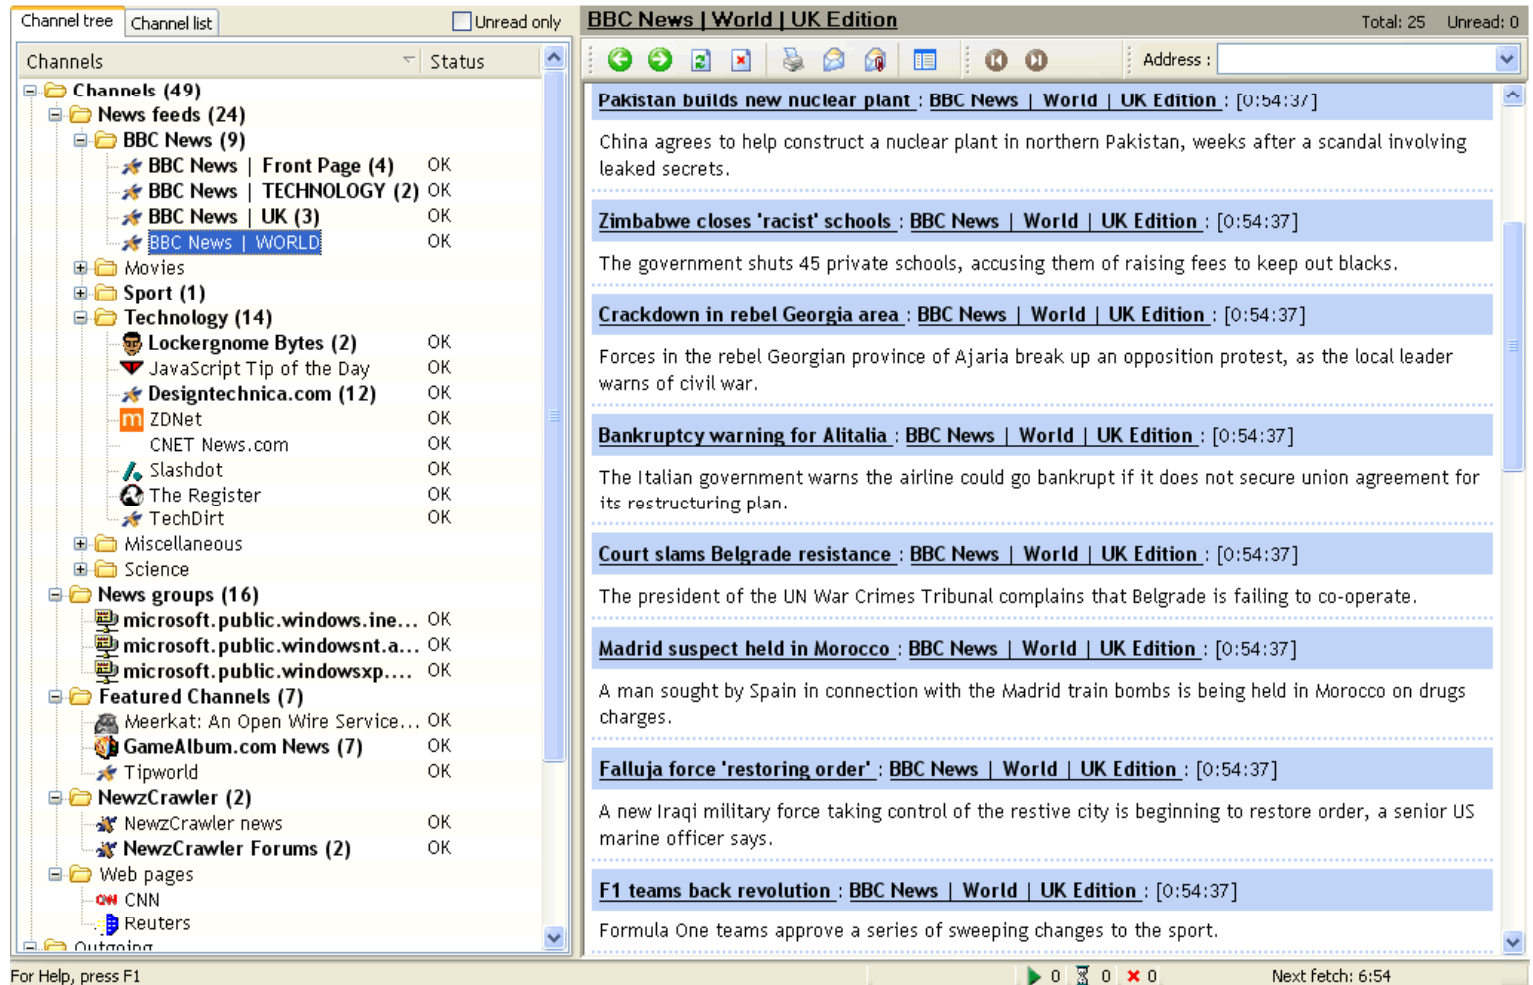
Channel tree | Channel list | Unread only

BBC News | World | UK Edition
Total: 25 Unread: 0

Address :

| Channels | Status |
|---|---|
| Channels (49) | |
| News feeds (24) | |
| BBC News (9) | |
| BBC News \| Front Page (4) | OK |
| BBC News \| TECHNOLOGY (2) | OK |
| BBC News \| UK (3) | OK |
| BBC News \| WORLD | OK |
| Movies | |
| Sport (1) | |
| Technology (14) | |
| Lockergnome Bytes (2) | OK |
| JavaScript Tip of the Day | OK |
| Designtechnica.com (12) | OK |
| ZDNet | OK |
| CNET News.com | OK |
| Slashdot | OK |
| The Register | OK |
| TechDirt | OK |
| Miscellaneous | |
| Science | |
| News groups (16) | |
| microsoft.public.windows.ine... | OK |
| microsoft.public.windowsnt.a... | OK |
| microsoft.public.windowsxp.... | OK |
| Featured Channels (7) | |
| Meerkat: An Open Wire Service... | OK |
| GameAlbum.com News (7) | OK |
| Tipworld | OK |
| NewzCrawler (2) | |
| NewzCrawler news | OK |
| NewzCrawler Forums (2) | OK |
| Web pages | |
| CNN | |
| Reuters | |
| Outgoing | |

Pakistan builds new nuclear plant : BBC News | World | UK Edition : [0:54:37]

China agrees to help construct a nuclear plant in northern Pakistan, weeks after a scandal involving leaked secrets.

Zimbabwe closes 'racist' schools : BBC News | World | UK Edition : [0:54:37]

The government shuts 45 private schools, accusing them of raising fees to keep out blacks.

Crackdown in rebel Georgia area : BBC News | World | UK Edition : [0:54:37]

Forces in the rebel Georgian province of Ajaria break up an opposition protest, as the local leader warns of civil war.

Bankruptcy warning for Alitalia : BBC News | World | UK Edition : [0:54:37]

The Italian government warns the airline could go bankrupt if it does not secure union agreement for its restructuring plan.

Court slams Belgrade resistance : BBC News | World | UK Edition : [0:54:37]

The president of the UN War Crimes Tribunal complains that Belgrade is failing to co-operate.

Madrid suspect held in Morocco : BBC News | World | UK Edition : [0:54:37]

A man sought by Spain in connection with the Madrid train bombs is being held in Morocco on drugs charges.

Falluja force 'restoring order' : BBC News | World | UK Edition : [0:54:37]

A new Iraqi military force taking control of the restive city is beginning to restore order, a senior US marine officer says.

F1 teams back revolution : BBC News | World | UK Edition : [0:54:37]

Formula One teams approve a series of sweeping changes to the sport.

For Help, press F1 | 0 | 0 | 0 | Next fetch: 6:54